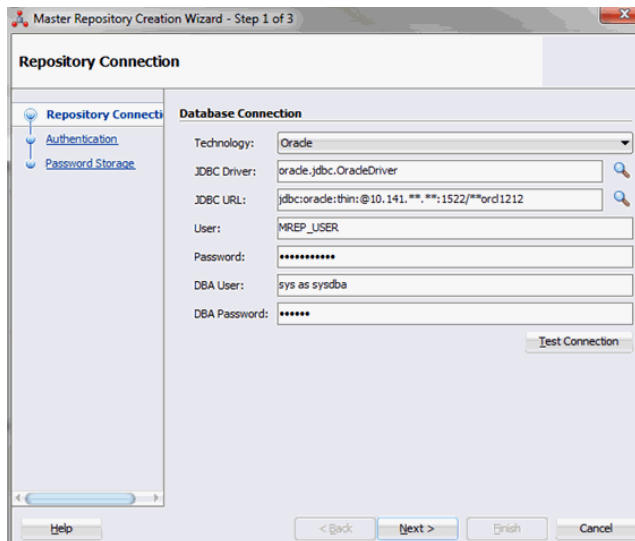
Master Repository Creation Wizard - Step 1 of 3

Repository Connection

Repository Connecti
Authentication
Password Storage

Database Connection

Technology: Oracle
JDBC Driver: oracle.jdbc.OracleDriver
JDBC URL: jdbc:oracle:thin:@10.141.**.**:1522/**orcl1212
User: MREP_USER
Password: •••••••••••
DBA User: sys as sysdba
DBA Password: ••••••

Test Connection

Help
< Back
Next >
Finish
Cancel